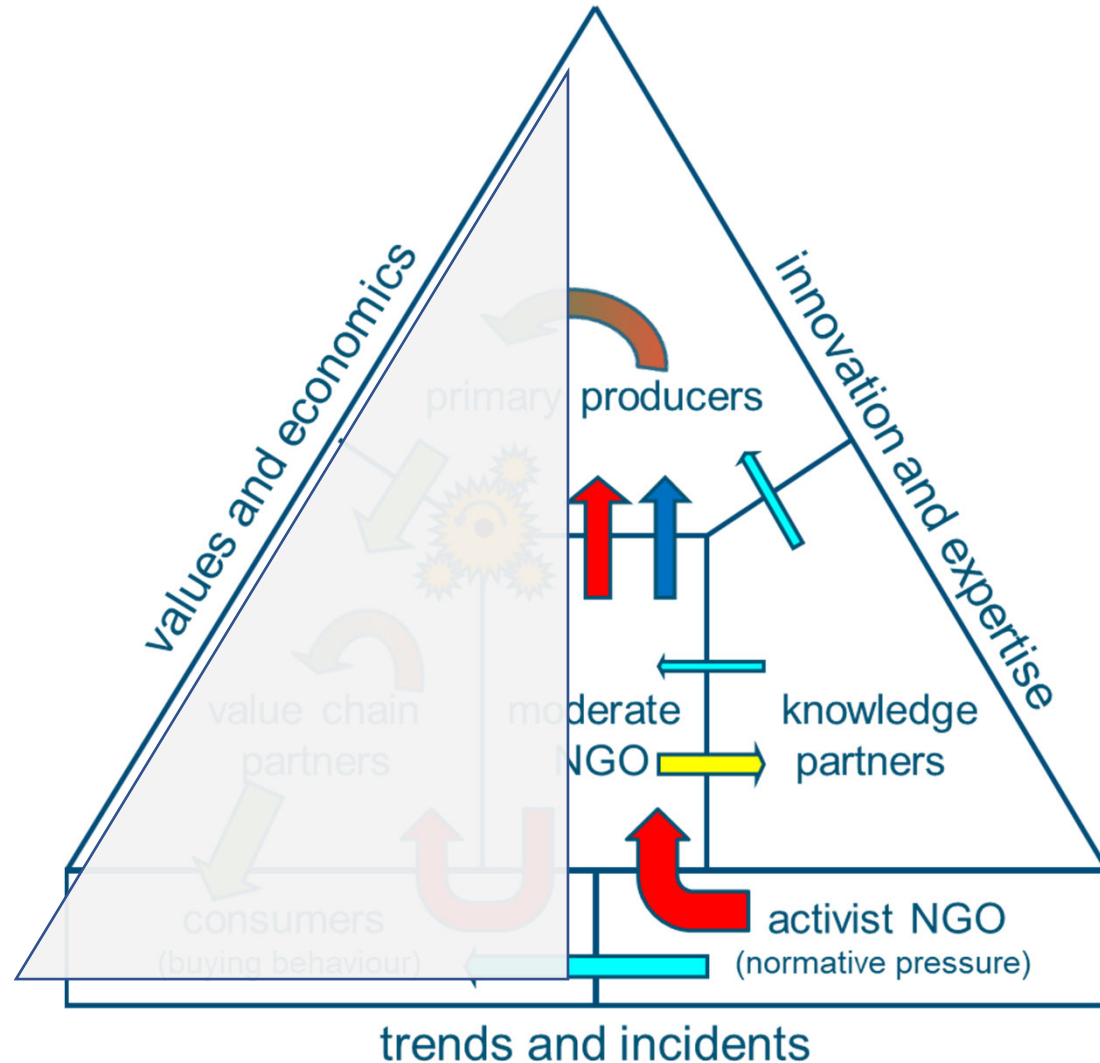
values and economics

innovation and expertise

primary producers

value chain partners

moderate NGO

knowledge partners

consumers
(buying behaviour)

activist NGO
(normative pressure)

trends and incidents